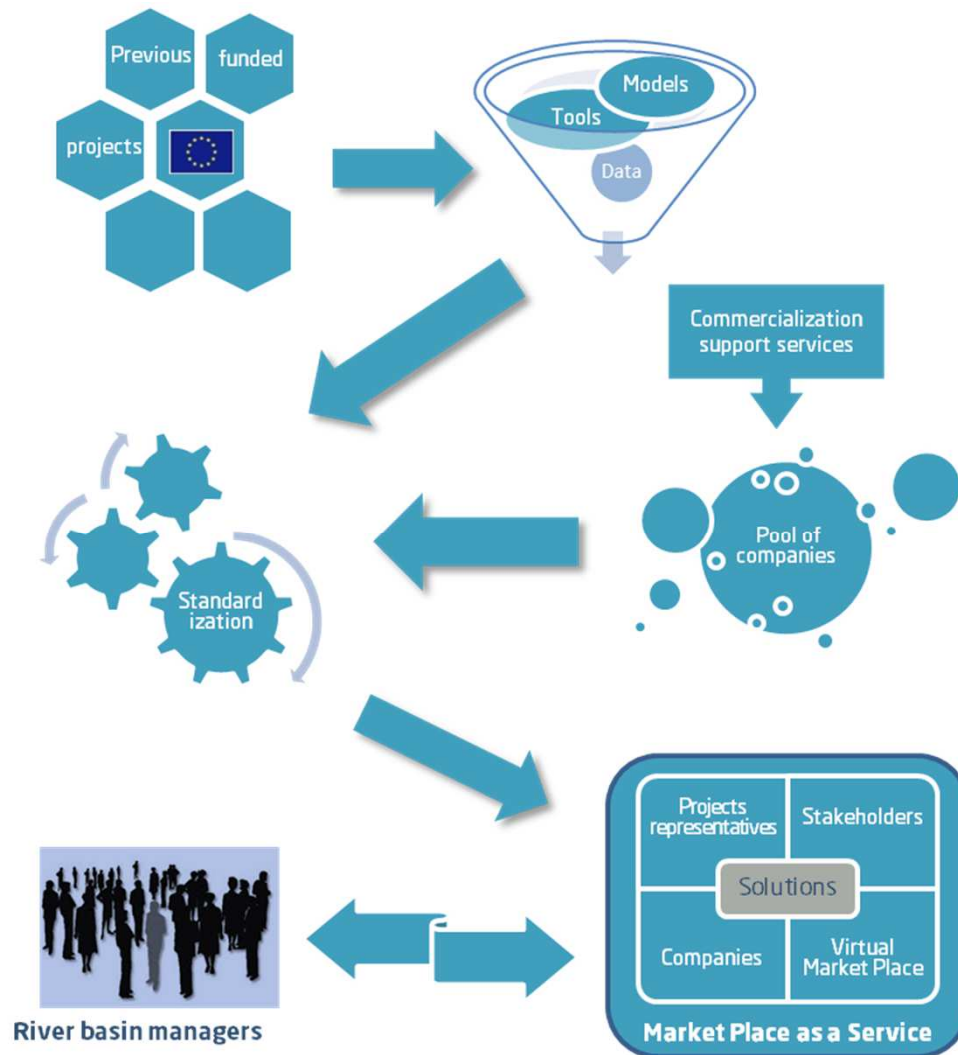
Previous

funded

projects

Models

Tools

Data

Commercialization support services

Pool of companies

Standard ization

Projects representatives

Stakeholders

Solutions

Companies

Virtual Market Place

Market Place as a Service

River basin managers